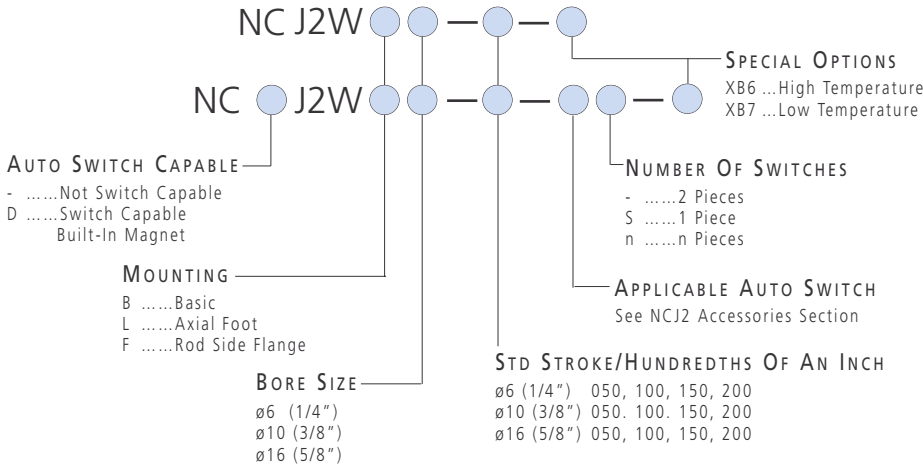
NC J2W

NC J2W

SPECIAL OPTIONS
XB6 ...High Temperature
XB7 ...Low Temperature

AUTO SWITCH CAPABLE
- ……Not Switch Capable
D ……Switch Capable Built-In Magnet

NUMBER OF SWITCHES
- ……2 Pieces
S ……1 Piece
n ……n Pieces

MOUNTING
B ……Basic
L ……Axial Foot
F ……Rod Side Flange

APPLICABLE AUTO SWITCH
See NCJ2 Accessories Section

BORE SIZE
ø6 (1/4")
ø10 (3/8")
ø16 (5/8")

STD STROKE/HUNDREDTHS OF AN INCH
ø6 (1/4") 050, 100, 150, 200
ø10 (3/8") 050. 100. 150, 200
ø16 (5/8") 050, 100, 150, 200